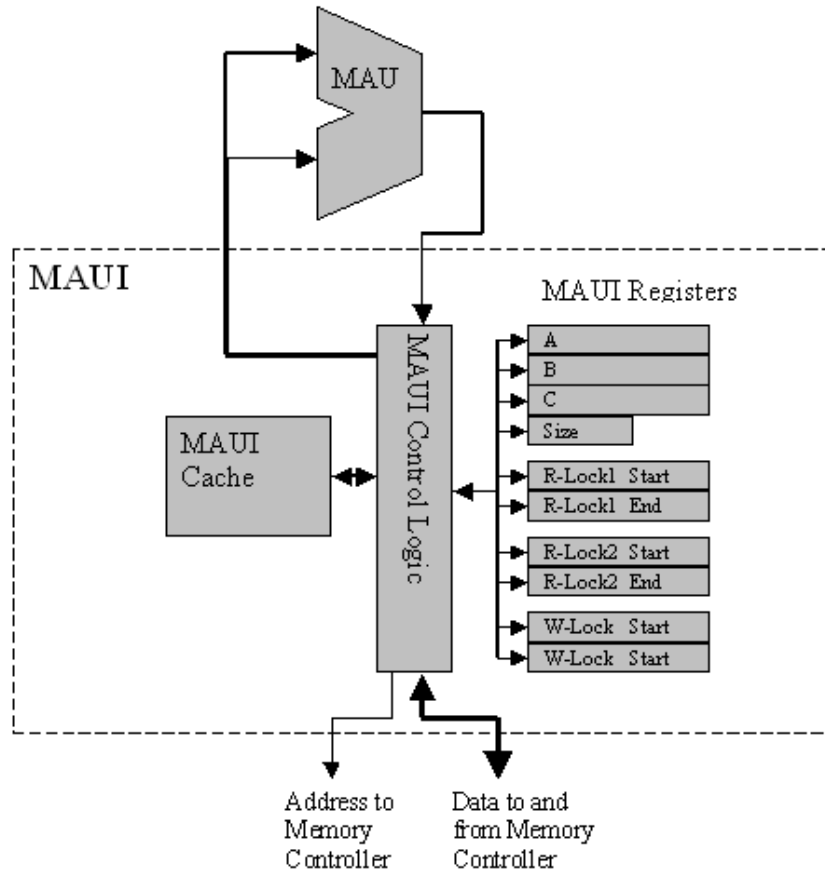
MAU

MAUI

MAUI Registers

MAUI Control Logic

MAUI Cache

A
B
C
Size

R-Lock1 Start
R-Lock1 End

R-Lock2 Start
R-Lock2 End

W-Lock Start
W-Lock Start

Address to Memory Controller

Data to and from Memory Controller